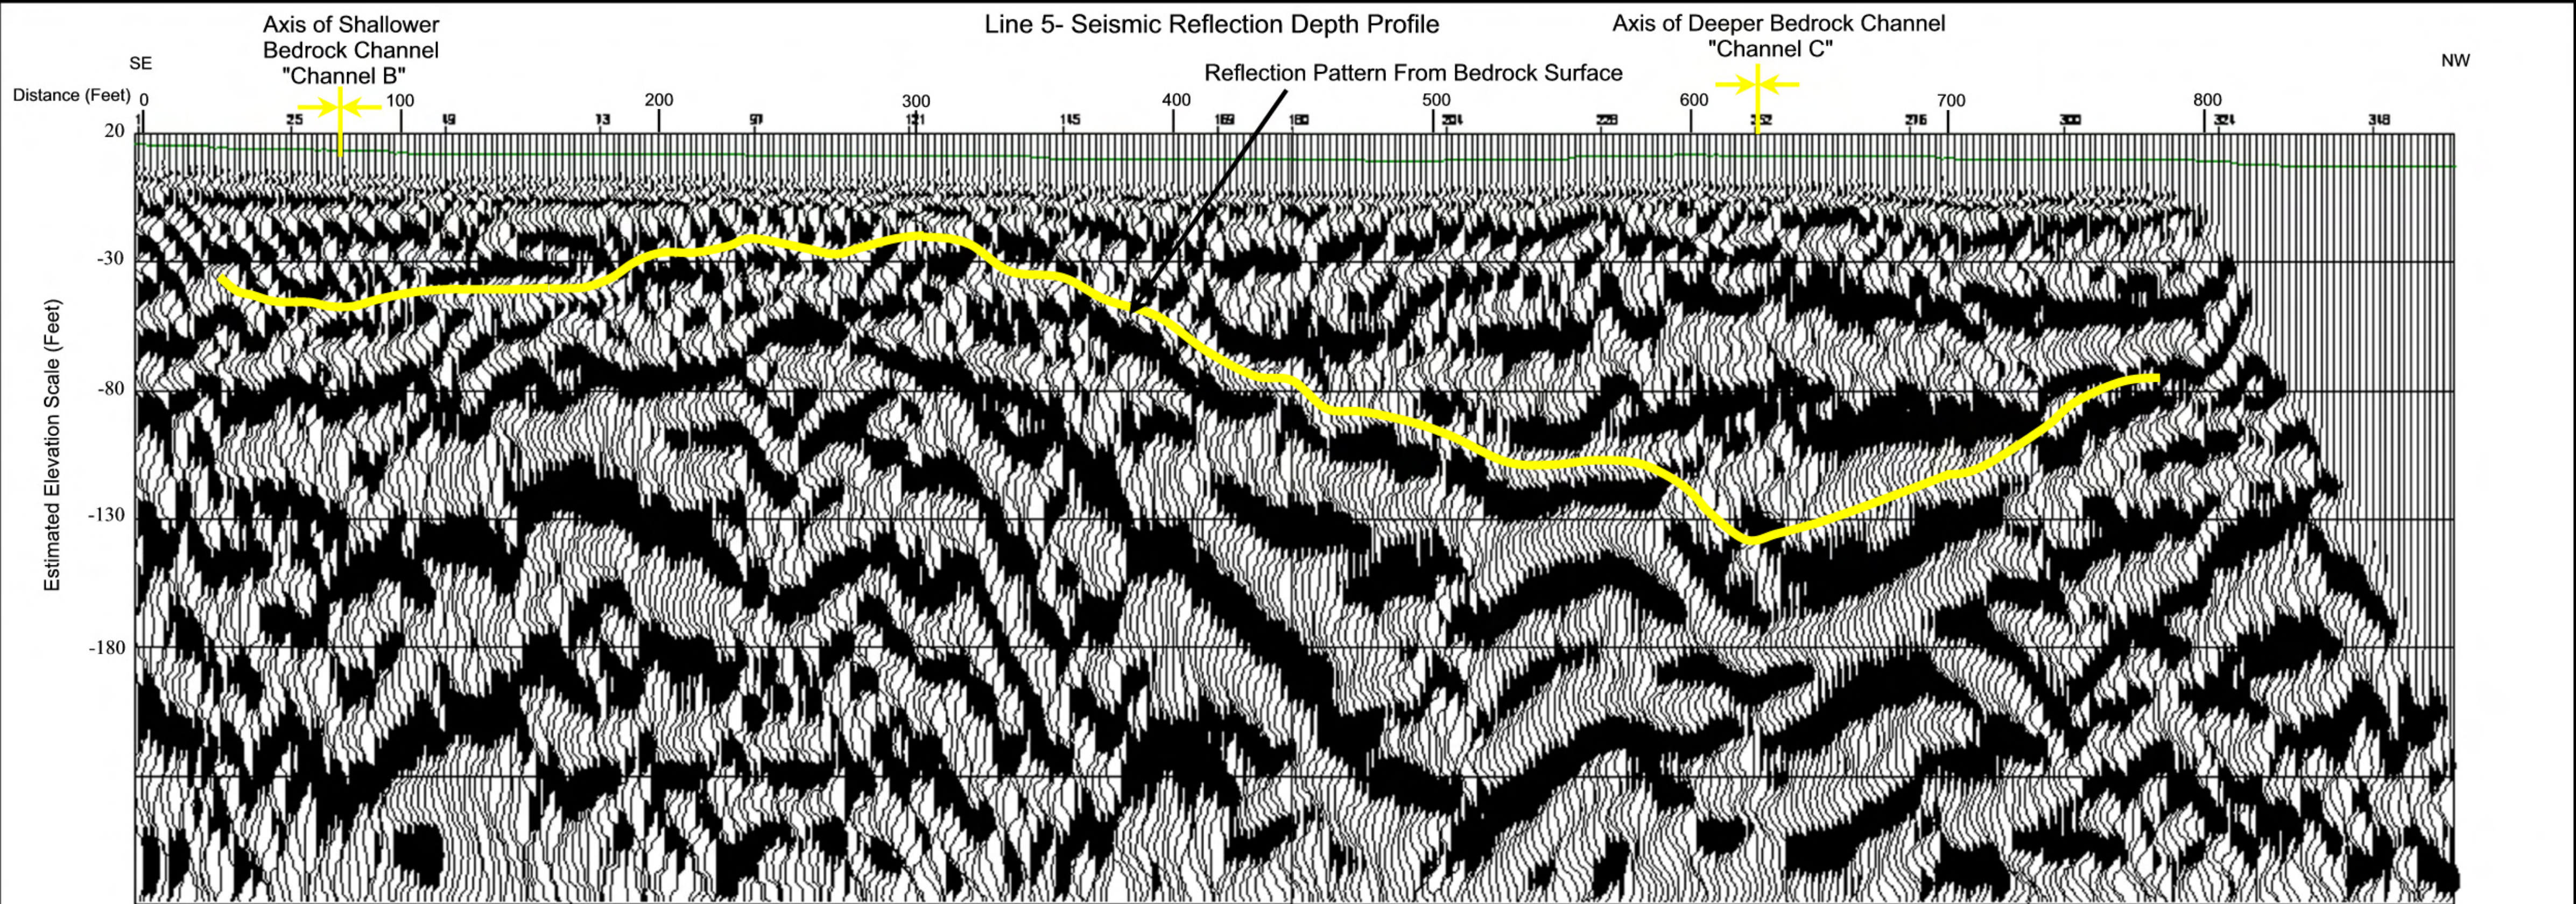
Line 5- Seismic Reflection Depth Profile

Axis of Shallower Bedrock Channel "Channel B"

Axis of Deeper Bedrock Channel "Channel C"

Reflection Pattern From Bedrock Surface

SE

NW

Distance (Feet) 0 100 200 300 400 500 600 700 800

1 25 49 73 97 121 145 169 180 204 228 252 276 300 324 348

20

-30

-80

-130

-180

Estimated Elevation Scale (Feet)